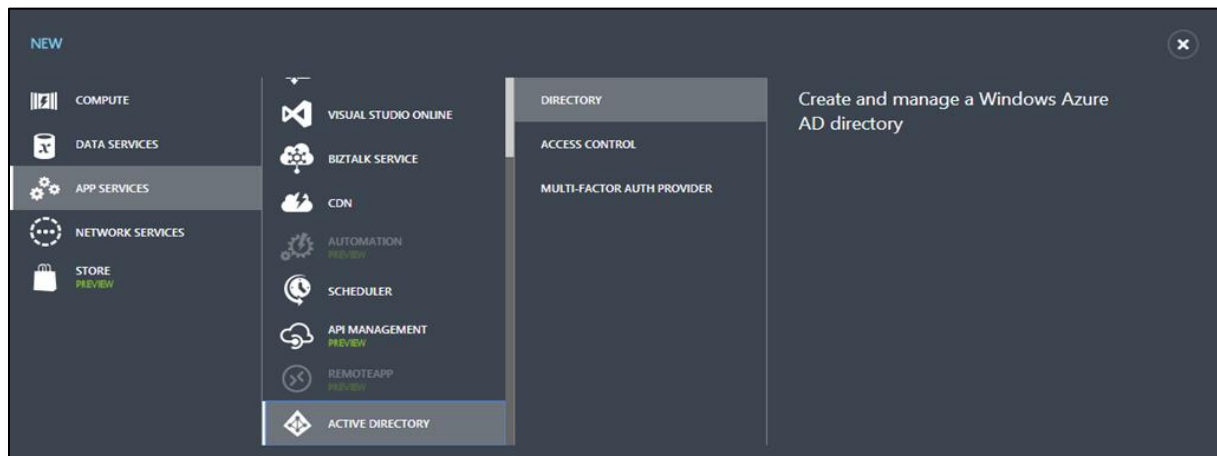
NEW

COMPUTE

DATA SERVICES

APP SERVICES

NETWORK SERVICES

STORE
PREVIEW

VISUAL STUDIO ONLINE

BIZTALK SERVICE

CDN

AUTOMATION
PREVIEW

SCHEDULER

API MANAGEMENT
PREVIEW

REMOTEAPP
PREVIEW

ACTIVE DIRECTORY

DIRECTORY

ACCESS CONTROL

MULTI-FACTOR AUTH PROVIDER

Create and manage a Windows Azure AD directory